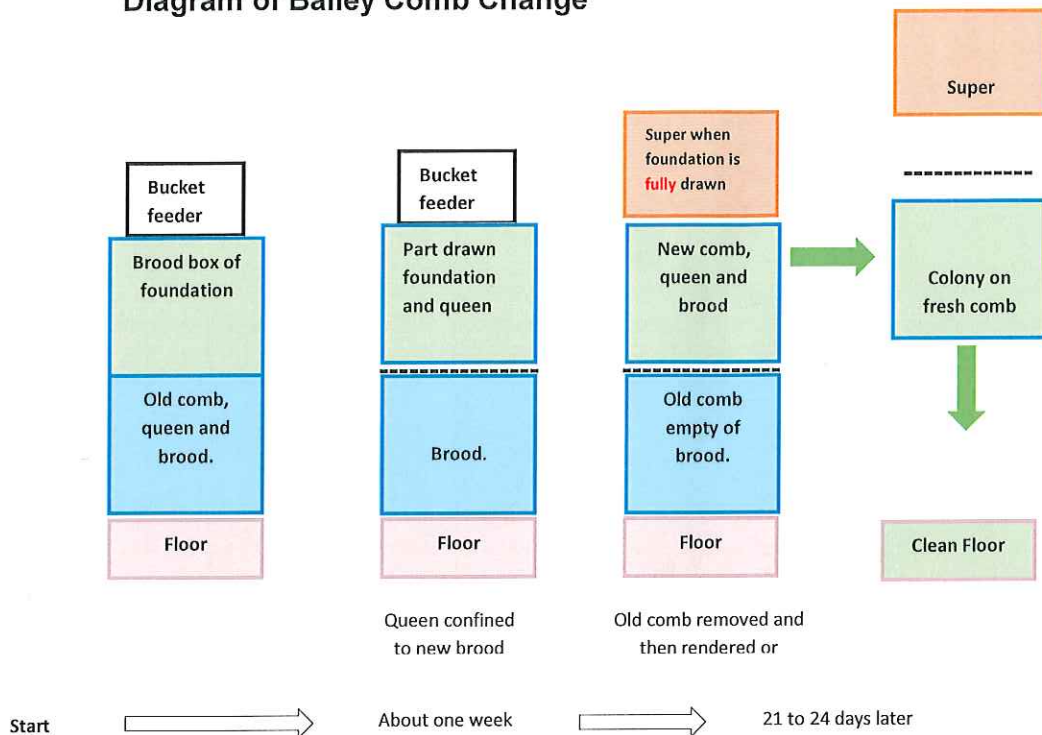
Diagram of Bailey Comb Change

Super

Super when foundation is fully drawn

Bucket feeder

Bucket feeder

Brood box of foundation

Part drawn foundation and queen

New comb, queen and brood

Colony on fresh comb

Old comb, queen and brood.

Brood.

Old comb empty of brood.

Floor

Floor

Floor

Clean Floor

Queen confined to new brood

Old comb removed and then rendered or

Start

About one week

21 to 24 days later